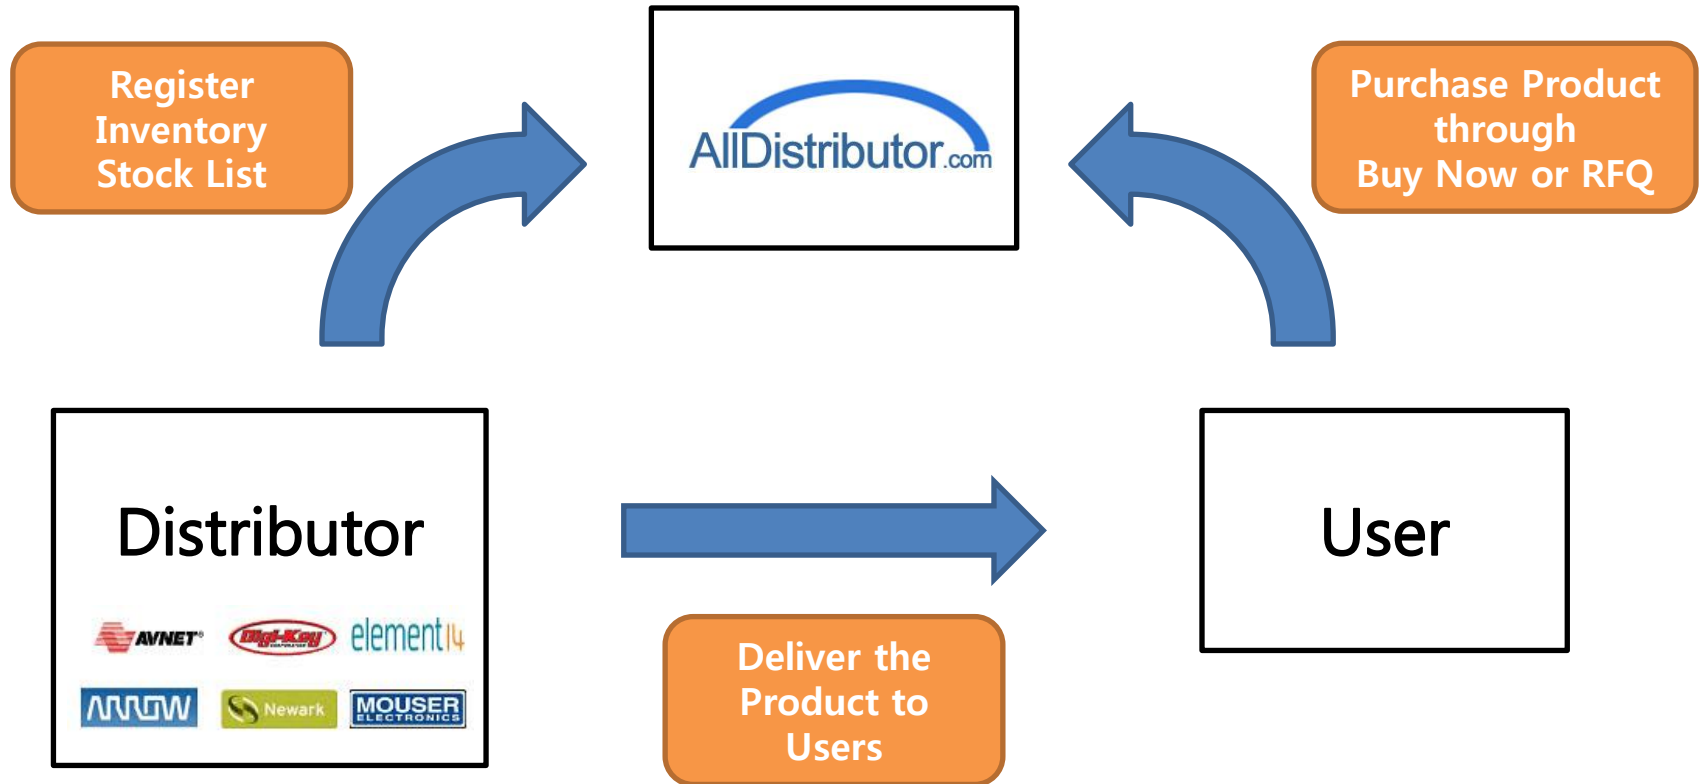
Register Inventory Stock List

AllDistributor.com

Purchase Product through Buy Now or RFQ

Distributor

AVNET

Digi-Key

element14

ARROW

Newark

MOUSER ELECTRONICS

Deliver the Product to Users

User